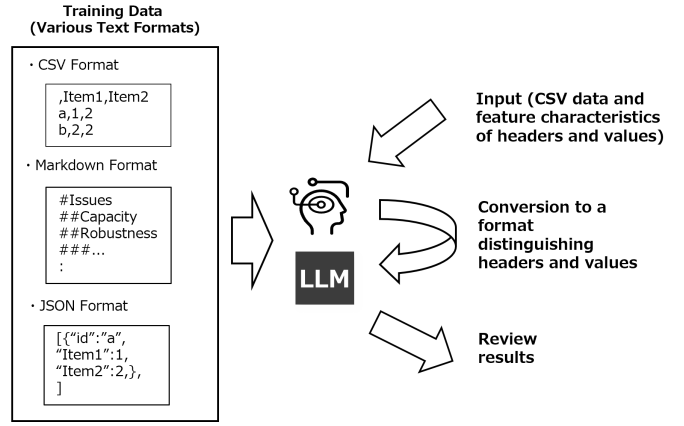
Training Data
(Various Text Formats)

・CSV Format

,Item1,Item2
a,1,2
b,2,2

・Markdown Format

#Issues
##Capacity
##Robustness
###...
:

・JSON Format

[{"id":"a",
"Item1":1,
"Item2":2,},
]

Input (CSV data and feature characteristics of headers and values)

LLM

Conversion to a format distinguishing headers and values

Review results